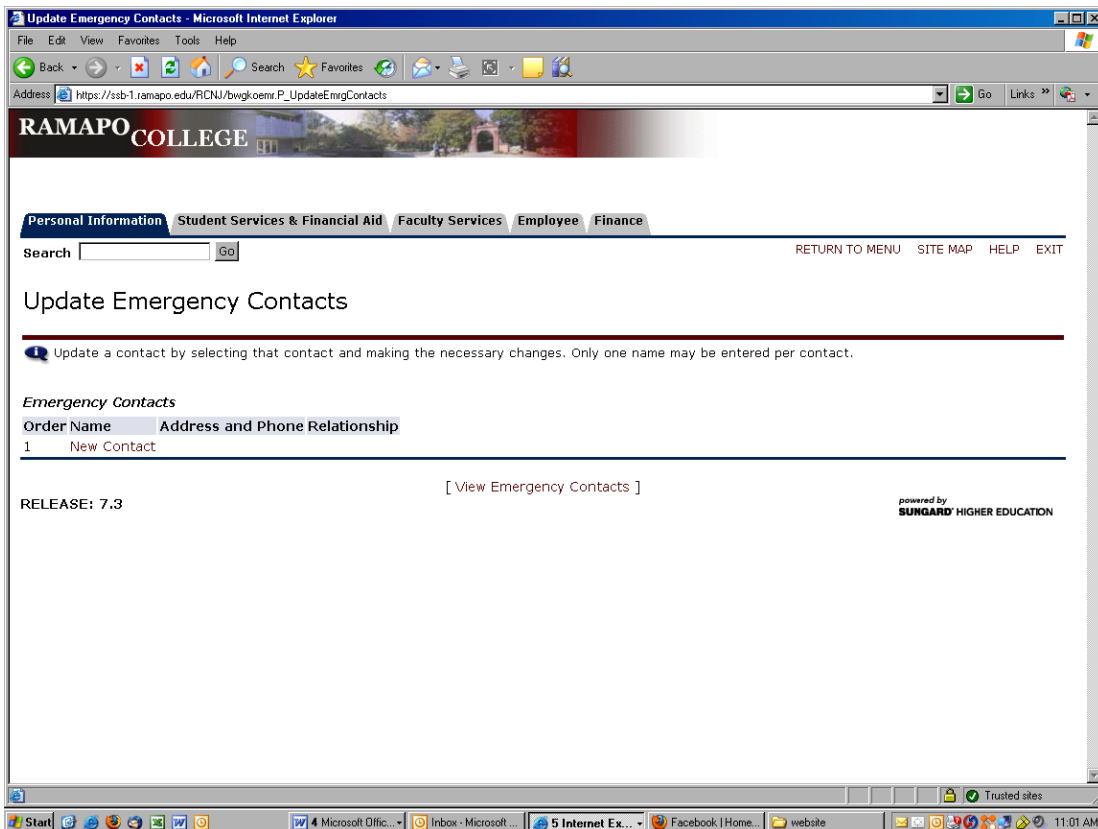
Update Emergency Contacts - Microsoft Internet Explorer

File Edit View Favorites Tools Help

Back Search Favorites

Address https://ssb-1.ramapo.edu/RCNJ/bwgkoemr.P_UpdateEmrgContacts

Go Links »

RAMAPO COLLEGE

Personal Information Student Services & Financial Aid Faculty Services Employee Finance

Search Go

RETURN TO MENU SITE MAP HELP EXIT

Update Emergency Contacts

Update a contact by selecting that contact and making the necessary changes. Only one name may be entered per contact.

Emergency Contacts

| Order | Name | Address and Phone | Relationship |
|---|---|---|---|
| 1 | New Contact | | |

[ View Emergency Contacts ]

RELEASE: 7.3

powered by SUNGARD HIGHER EDUCATION

Trusted sites

Start 4 Microsoft Offic... Inbox - Microsoft ... 5 Internet Ex... Facebook | Home... website 11:01 AM